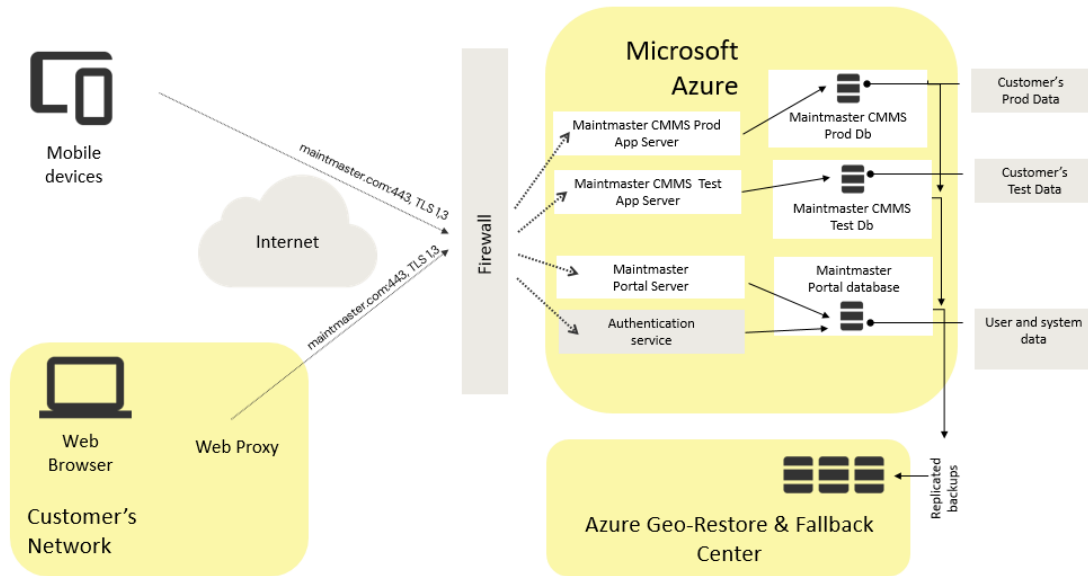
Mobile devices

maintmaster.com:443, TLS 1,3

Internet

maintmaster.com:443, TLS 1.3

Firewall

Microsoft Azure

Maintmaster CMMS Prod App Server

Maintmaster CMMS Prod Db

Customer's Prod Data

Maintmaster CMMS Test App Server

Maintmaster CMMS Test Db

Customer's Test Data

Maintmaster Portal Server

Maintmaster Portal database

Authentication service

User and system data

Replicated backups

Web Browser

Web Proxy

Customer's Network

Azure Geo-Restore & Fallback Center